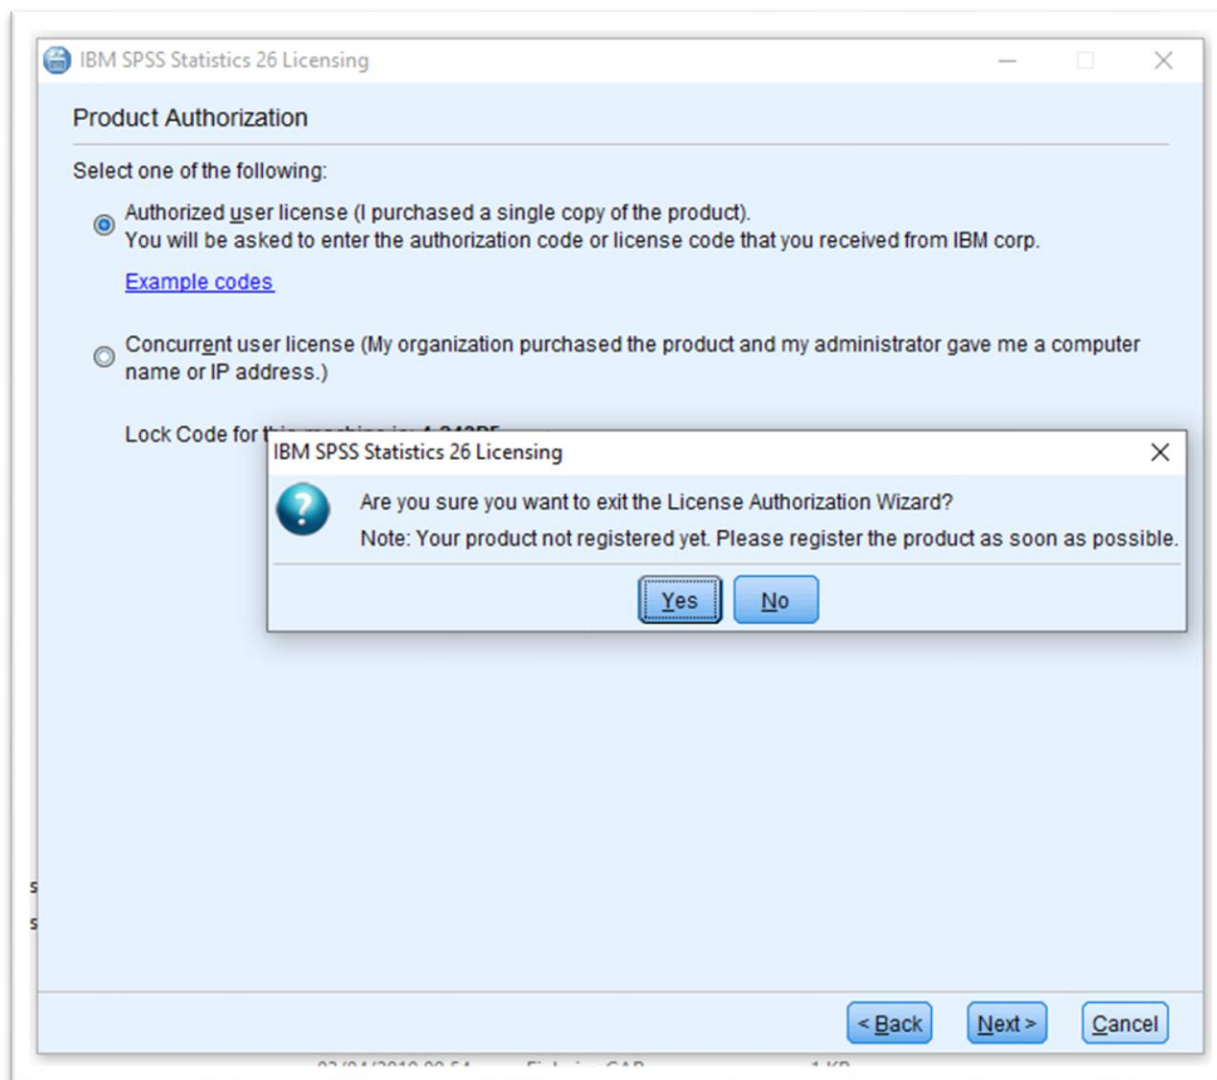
IBM SPSS Statistics 26 Licensing

Product Authorization

Select one of the following:

Authorized user license (I purchased a single copy of the product).
You will be asked to enter the authorization code or license code that you received from IBM corp.

Example codes

Concurrent user license (My organization purchased the product and my administrator gave me a computer name or IP address.)

Lock Code for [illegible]

IBM SPSS Statistics 26 Licensing

Are you sure you want to exit the License Authorization Wizard?

Note: Your product not registered yet. Please register the product as soon as possible.

Yes No

< Back Next > Cancel

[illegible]